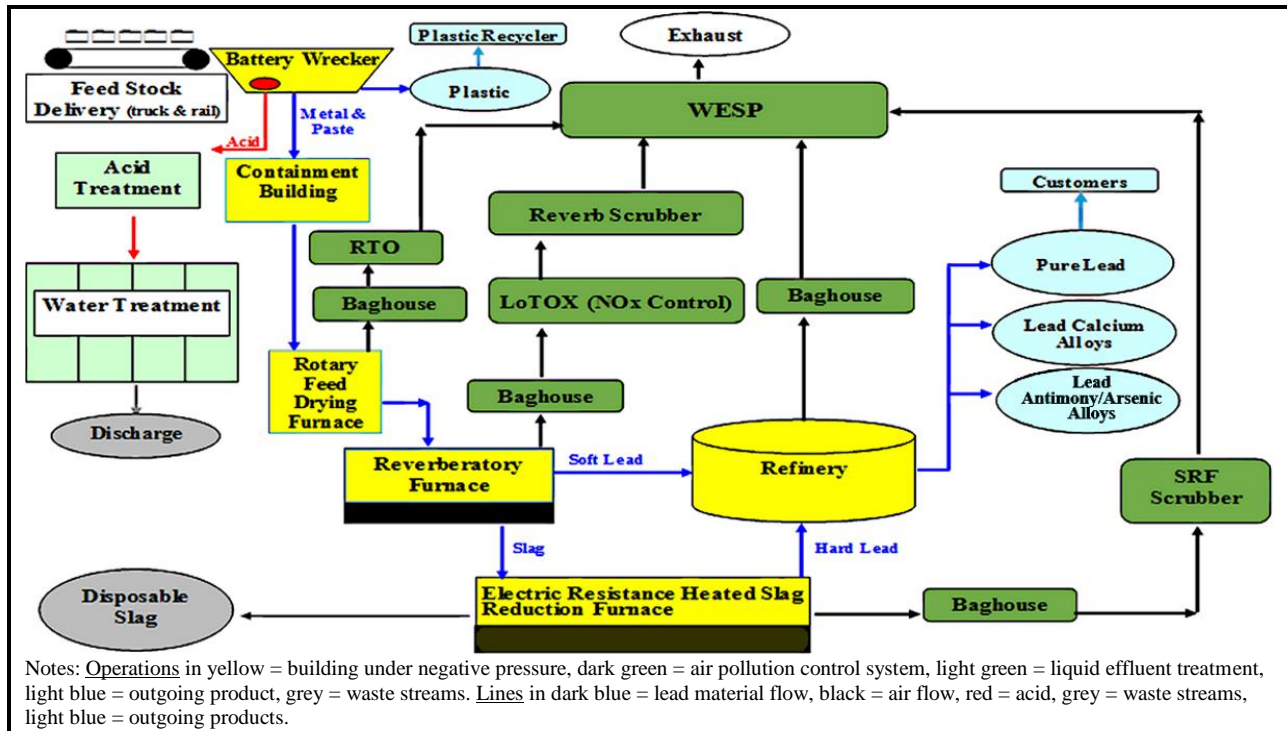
Feed Stock Delivery (truck & rail)

Battery Wrecker

Plastic Recycler

Plastic

Exhaust

WESP

Metal & Paste

Acid

Acid Treatment

Containment Building

Water Treatment

Discharge

RTO

Baghouse

Reverb Scrubber

LoTOX (NOx Control)

Baghouse

Customers

Pure Lead

Lead Calcium Alloys

Lead Antimony/Arsenic Alloys

Rotary Feed Drying Furnace

Baghouse

Reverberatory Furnace

Soft Lead

Refinery

SRF Scrubber

Slag

Hard Lead

Disposable Slag

Electric Resistance Heated Slag Reduction Furnace

Baghouse

Notes: Operations in yellow = building under negative pressure, dark green = air pollution control system, light green = liquid effluent treatment, light blue = outgoing product, grey = waste streams. Lines in dark blue = lead material flow, black = air flow, red = acid, grey = waste streams, light blue = outgoing products.